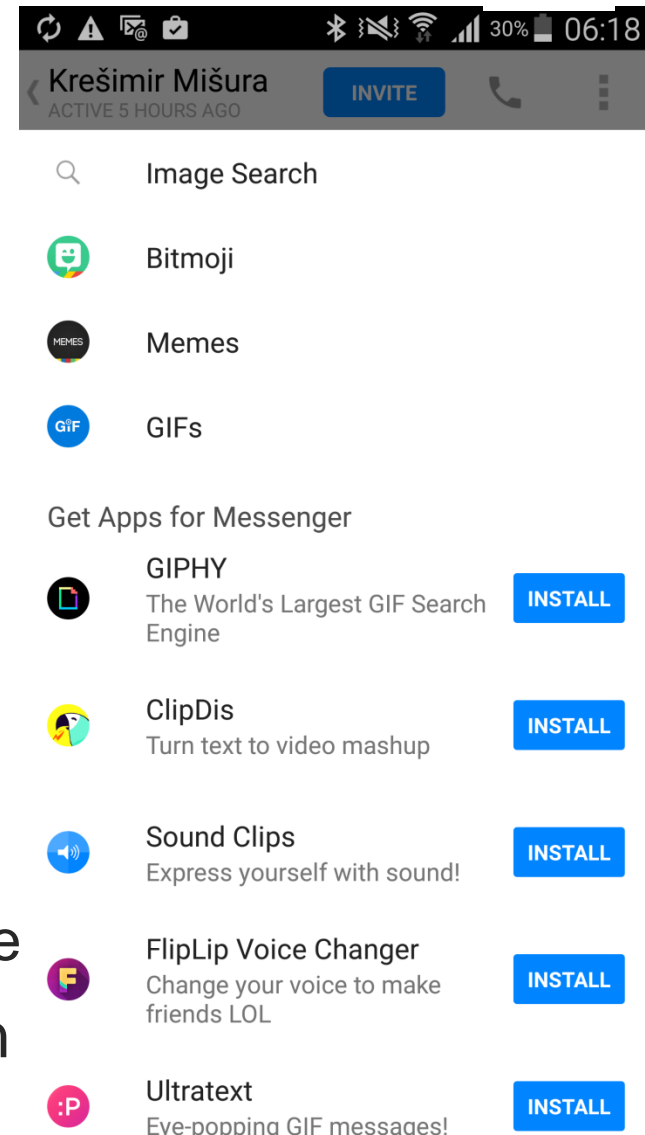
30% 06:18

Krešimir Mišura
ACTIVE 5 HOURS AGO
INVITE

Image Search

Bitmoji

MEMES
Memes

GIF
GIFs

Get Apps for Messenger

GIPHY
The World's Largest GIF Search Engine
INSTALL

ClipDis
Turn text to video mashup
INSTALL

Sound Clips
Express yourself with sound!
INSTALL

F
FlipLip Voice Changer
Change your voice to make friends LOL
INSTALL

:P
Ultratext
Eye-popping GIF messages!
INSTALL

e
n